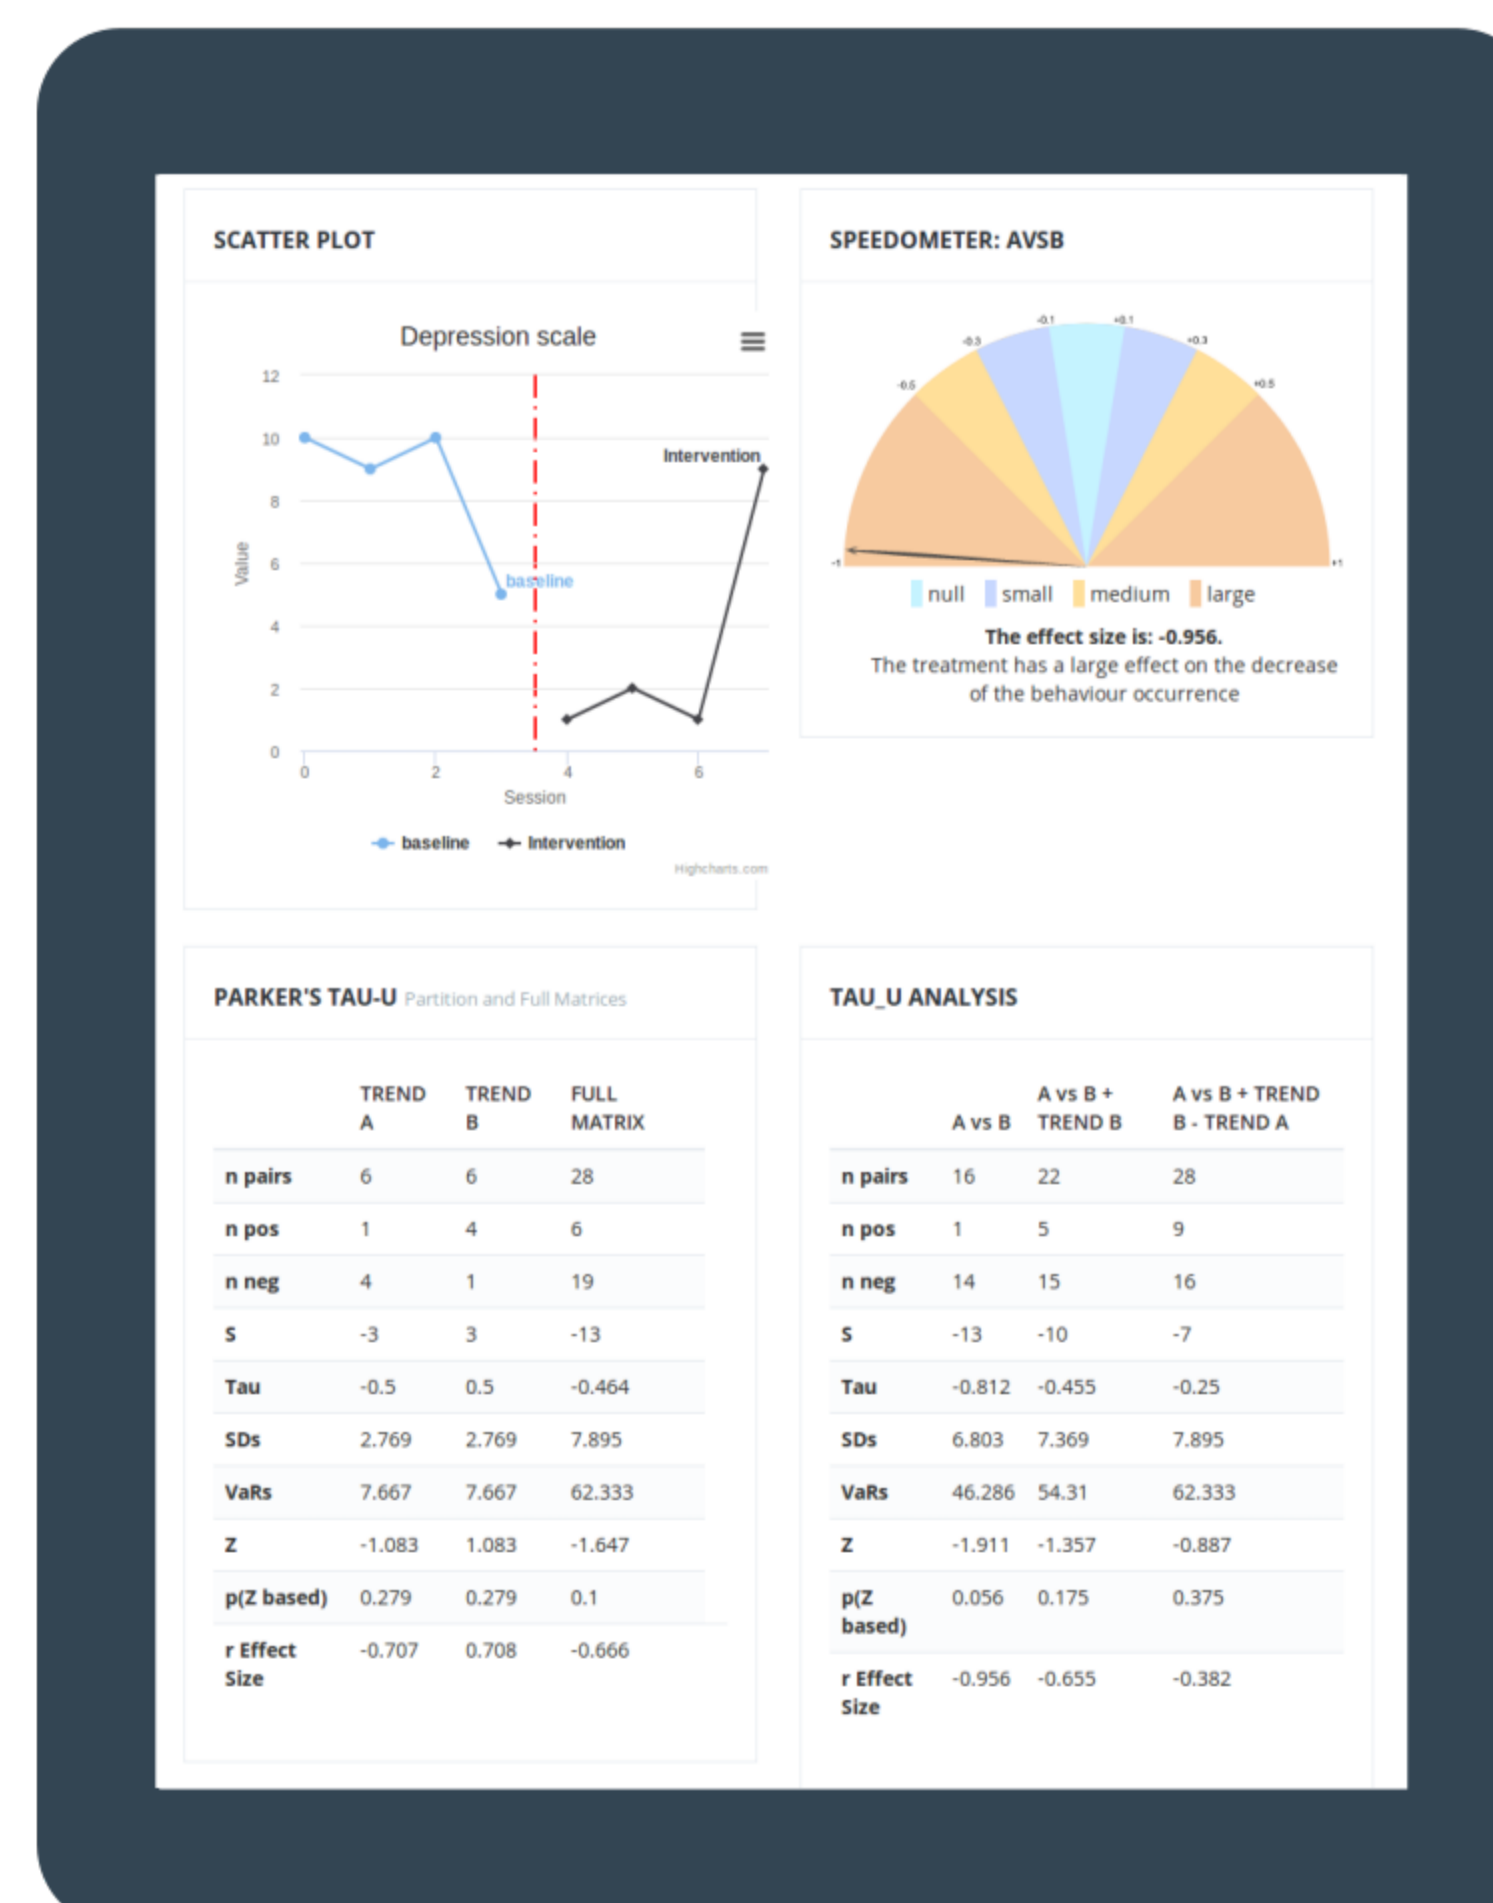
SCATTER PLOT

Depression scale

12
10
8
6
4
2
0

Value

Intervention

baseline

0
2
4
6

Session

baseline
Intervention

Highcharts.com

SPEEDOMETER: AVSB

-0.1
+0.1
-0.3
+0.3
-0.5
+0.5
-1
+1

null
small
medium
large

The effect size is: -0.956.
The treatment has a large effect on the decrease of the behaviour occurrence

PARKER'S TAU-U Partition and Full Matrices

| | TREND A | TREND B | FULL MATRIX |
|---|---|---|---|
| n pairs | 6 | 6 | 28 |
| n pos | 1 | 4 | 6 |
| n neg | 4 | 1 | 19 |
| S | -3 | 3 | -13 |
| Tau | -0.5 | 0.5 | -0.464 |
| SDs | 2.769 | 2.769 | 7.895 |
| VaRs | 7.667 | 7.667 | 62.333 |
| Z | -1.083 | 1.083 | -1.647 |
| p(Z based) | 0.279 | 0.279 | 0.1 |
| r Effect Size | -0.707 | 0.708 | -0.666 |

TAU_U ANALYSIS

| | A vs B | A vs B + TREND B | A vs B + TREND B - TREND A |
|---|---|---|---|
| n pairs | 16 | 22 | 28 |
| n pos | 1 | 5 | 9 |
| n neg | 14 | 15 | 16 |
| S | -13 | -10 | -7 |
| Tau | -0.812 | -0.455 | -0.25 |
| SDs | 6.803 | 7.369 | 7.895 |
| VaRs | 46.286 | 54.31 | 62.333 |
| Z | -1.911 | -1.357 | -0.887 |
| p(Z based) | 0.056 | 0.175 | 0.375 |
| r Effect Size | -0.956 | -0.655 | -0.382 |